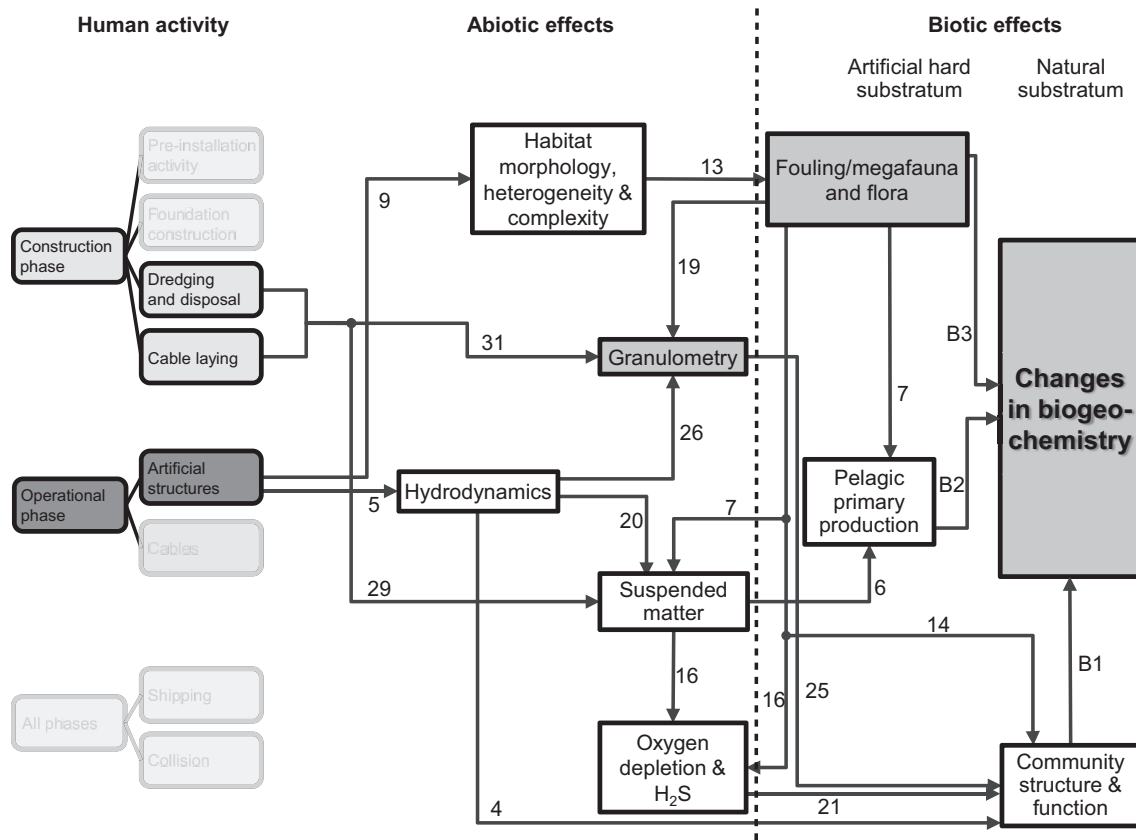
Human activity

Abiotic effects

Biotic effects

Artificial hard substratum

Natural substratum

Pre-installation activity

Foundation construction

Construction phase

Dredging and disposal

Cable laying

Operational phase

Artificial structures

Cables

All phases

Shipping

Collision

Habitat morphology, heterogeneity & complexity

Granulometry

Hydrodynamics

Suspended matter

Oxygen depletion & $H_2S$

Fouling/megafauna and flora

Pelagic primary production

Community structure & function

Changes in biogeo-chemistry

9

13

19

31

26

5

20

7

29

6

16

16

25

14

4

21

7

B3

B2

B1